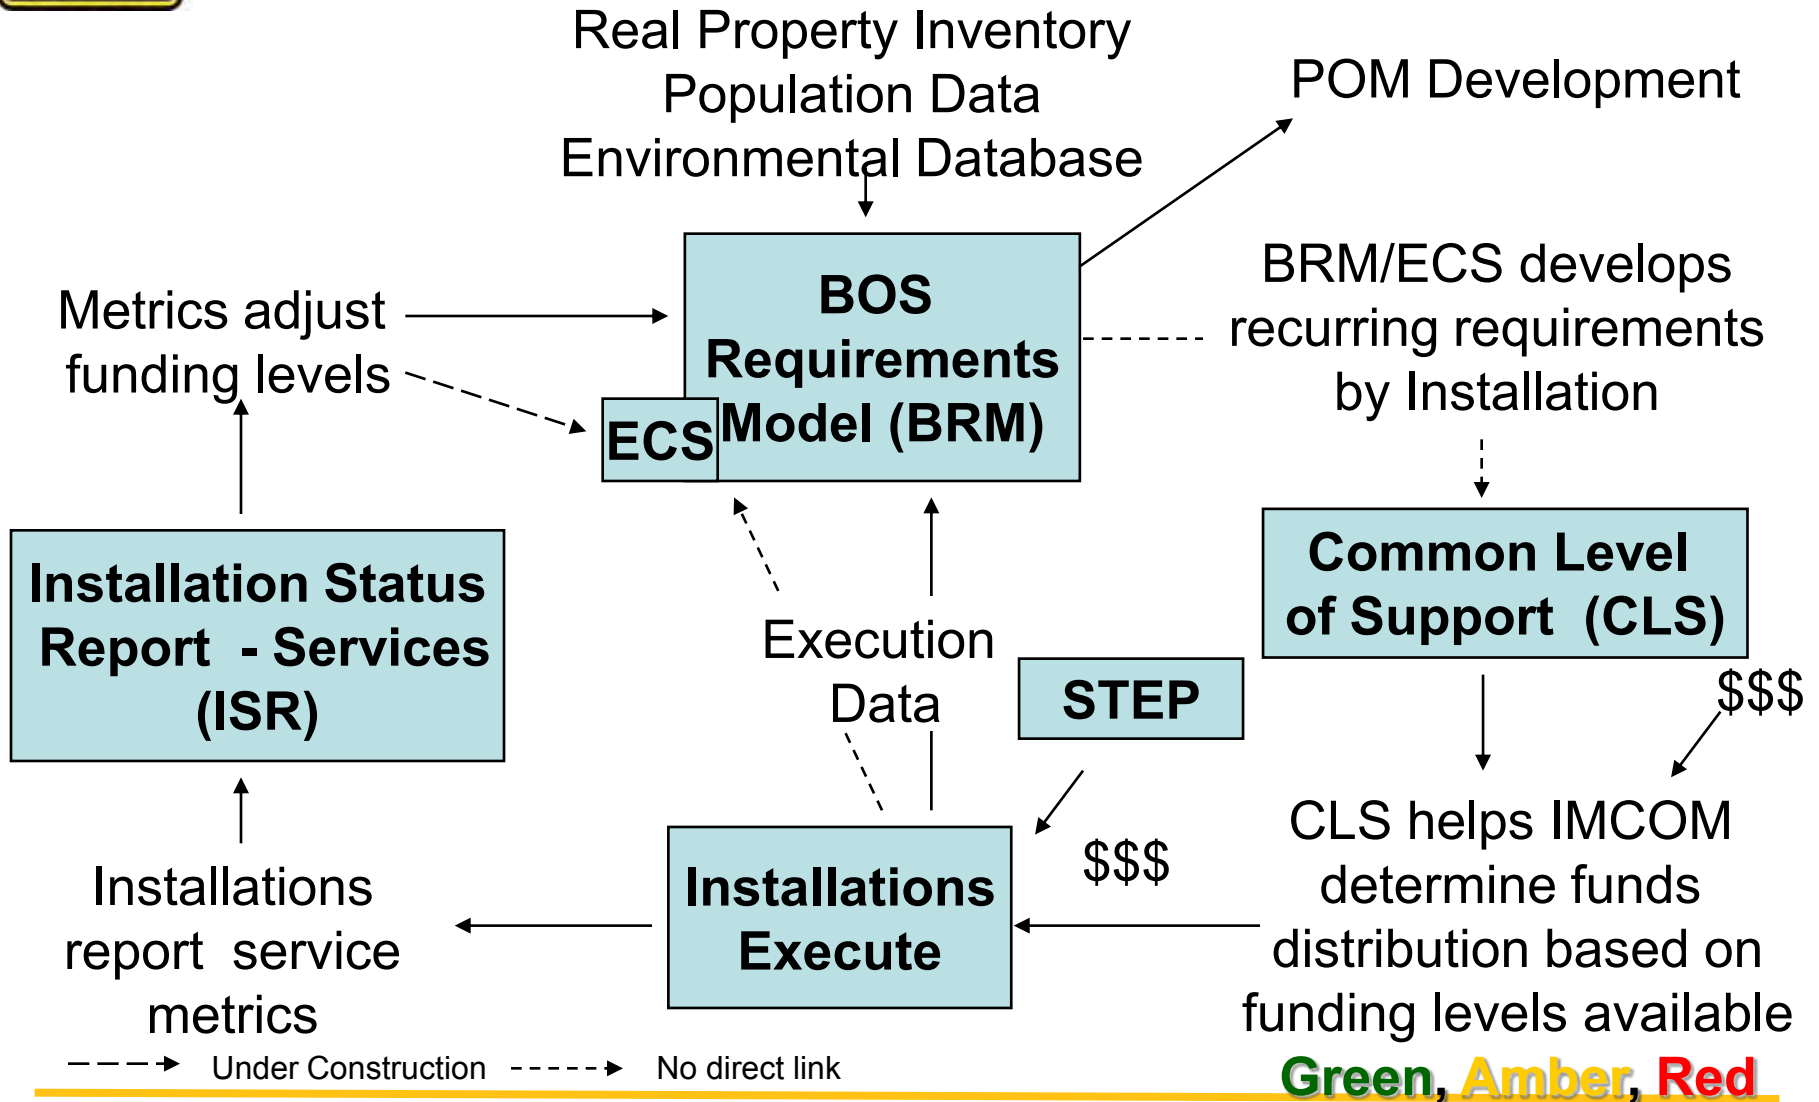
Real Property Inventory
Population Data
Environmental Database

POM Development

Metrics adjust funding levels

BOS Requirements Model (BRM)

ECS

BRM/ECS develops recurring requirements by Installation

Installation Status Report - Services (ISR)

Execution Data

STEP

Common Level of Support (CLS)

$$$

$$$

Installations Execute

CLS helps IMCOM determine funds distribution based on funding levels available

Installations report service metrics

Under Construction

No direct link

Green, Amber, Red